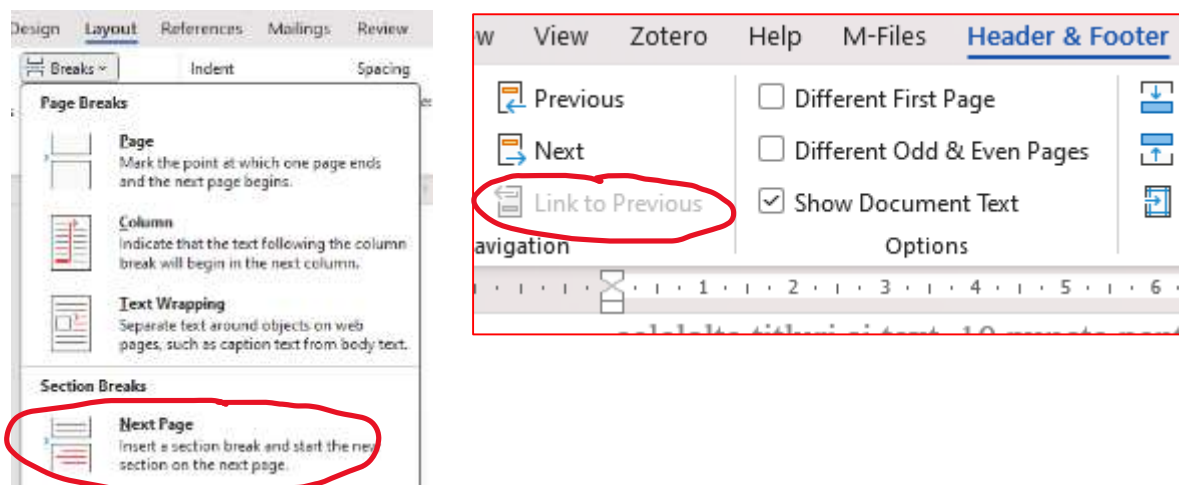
Design Layout References Mailings Review

Breaks

Indent

Spacing

Page Breaks

Page
Mark the point at which one page ends and the next page begins.

Column
Indicate that the text following the column break will begin in the next column.

Text Wrapping
Separate text around objects on web pages, such as caption text from body text.

Section Breaks

Next Page
Insert a section break and start the new section on the next page.

w View Zotero Help M-Files Header & Footer

Previous

Next

Link to Previous

avigation

Different First Page

Different Odd & Even Pages

Show Document Text

Options

1 · 2 · 3 · 4 · 5 · 6

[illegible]